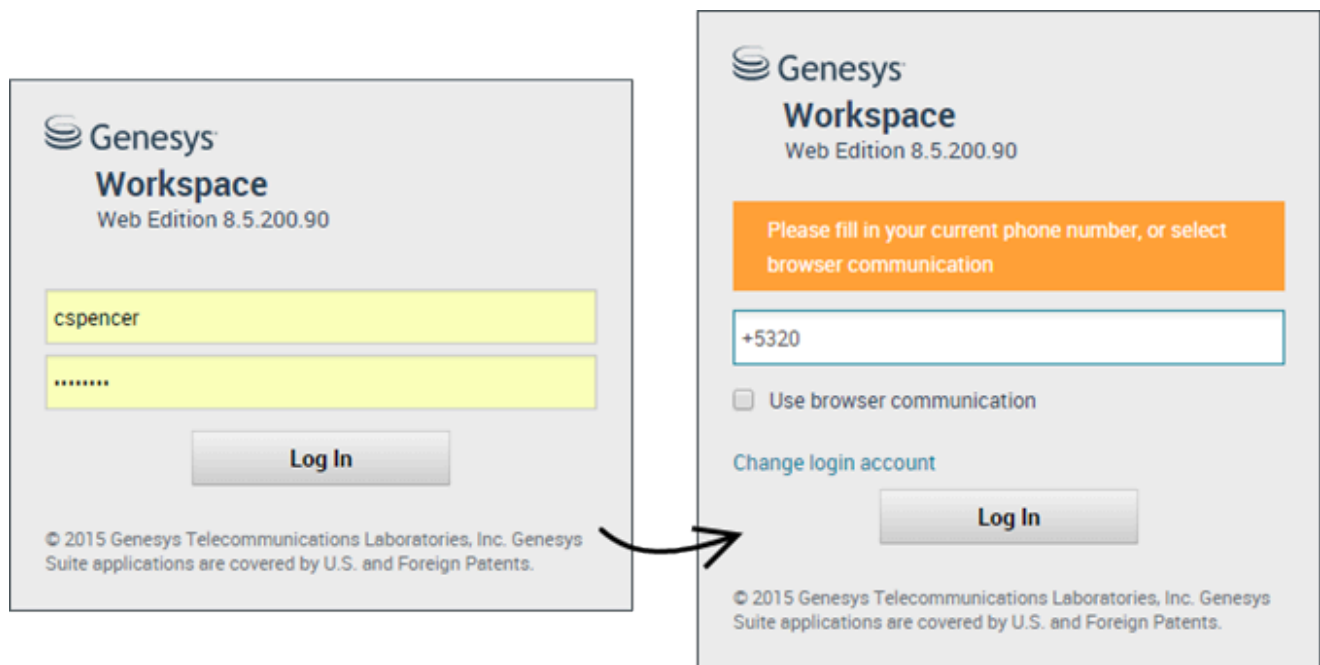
Genesys
Workspace
Web Edition 8.5.200.90

cspencer

••••••••

Log In

© 2015 Genesys Telecommunications Laboratories, Inc. Genesys Suite applications are covered by U.S. and Foreign Patents.

Genesys
Workspace
Web Edition 8.5.200.90

Please fill in your current phone number, or select browser communication

+5320

Use browser communication

Change login account

Log In

© 2015 Genesys Telecommunications Laboratories, Inc. Genesys Suite applications are covered by U.S. and Foreign Patents.